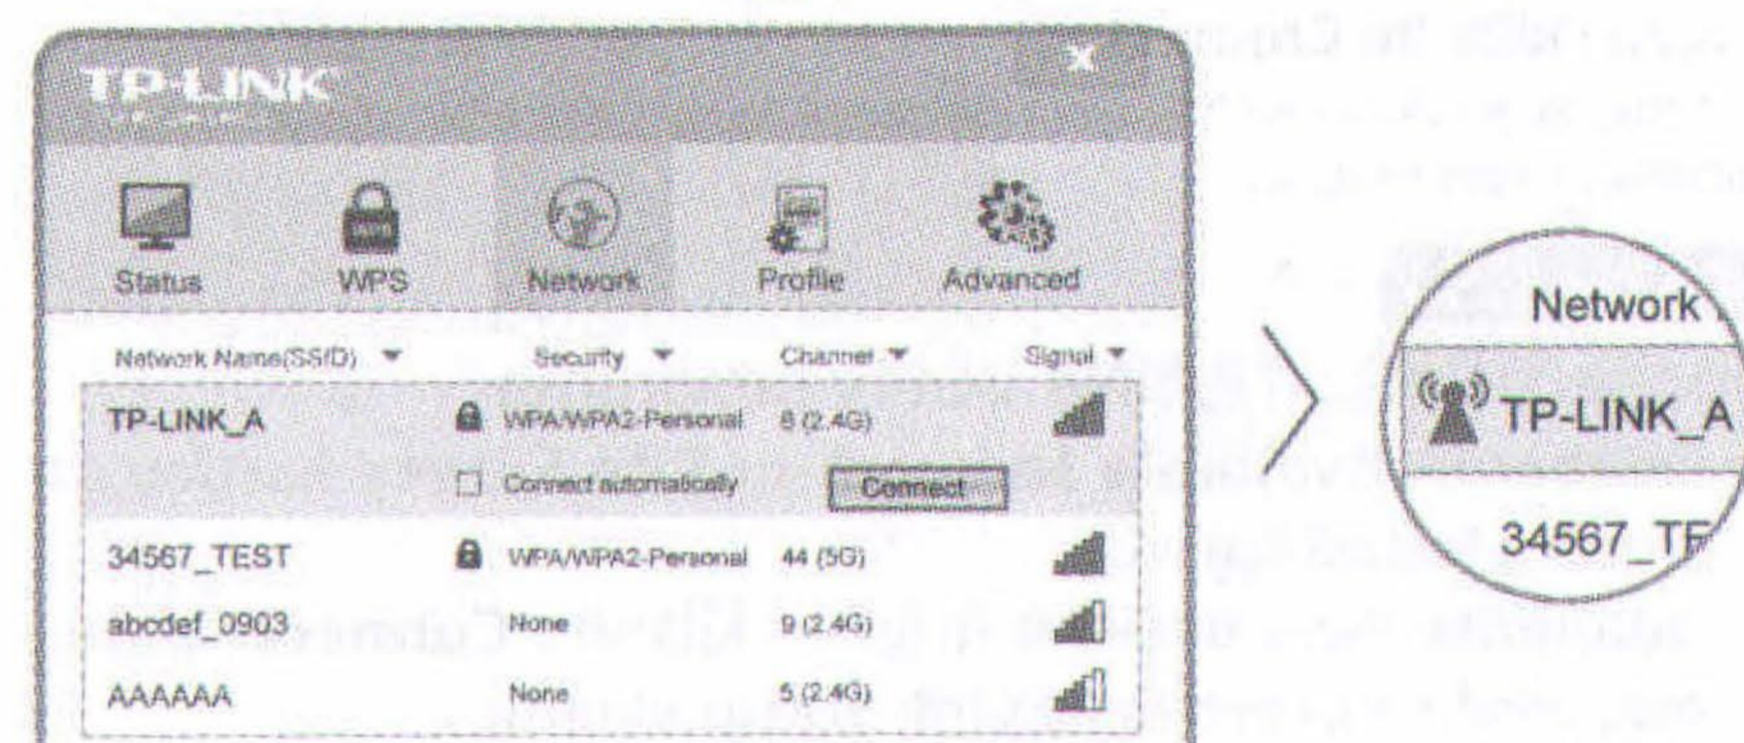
TP-LINK

Status WPS Network Profile Advanced

| Network Name(SSID) | Security | Channel | Signal |
|---|---|---|---|
| TP-LINK_A | WPA/WPA2-Personal | 8 (2.4G) | |
| | Connect automatically | Connect | |
| 34567_TEST | WPA/WPA2-Personal | 44 (5G) | |
| abcdef_0903 | None | 9 (2.4G) | |
| AAAAAA | None | 5 (2.4G) | |

Network
TP-LINK_A
34567_TE